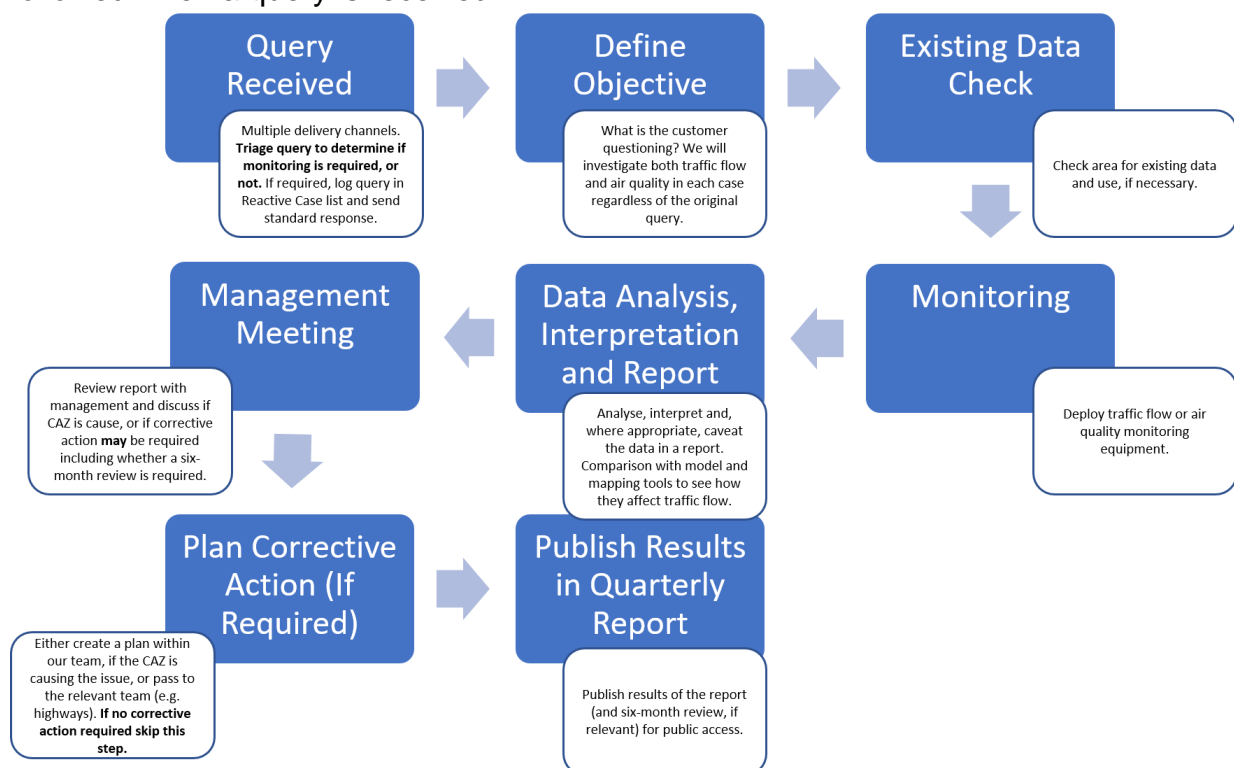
Query Received

Multiple delivery channels. **Triage query to determine if monitoring is required, or not.** If required, log query in Reactive Case list and send standard response.

Define Objective

What is the customer questioning? We will investigate both traffic flow and air quality in each case regardless of the original query.

Existing Data Check

Check area for existing data and use, if necessary.

Monitoring

Deploy traffic flow or air quality monitoring equipment.

Data Analysis, Interpretation and Report

Analyse, interpret and, where appropriate, caveat the data in a report. Comparison with model and mapping tools to see how they affect traffic flow.

Management Meeting

Review report with management and discuss if CAZ is cause, or if corrective action **may** be required including whether a six-month review is required.

Plan Corrective Action (If Required)

Either create a plan within our team, if the CAZ is causing the issue, or pass to the relevant team (e.g. highways). **If no corrective action required skip this step.**

Publish Results in Quarterly Report

Publish results of the report (and six-month review, if relevant) for public access.